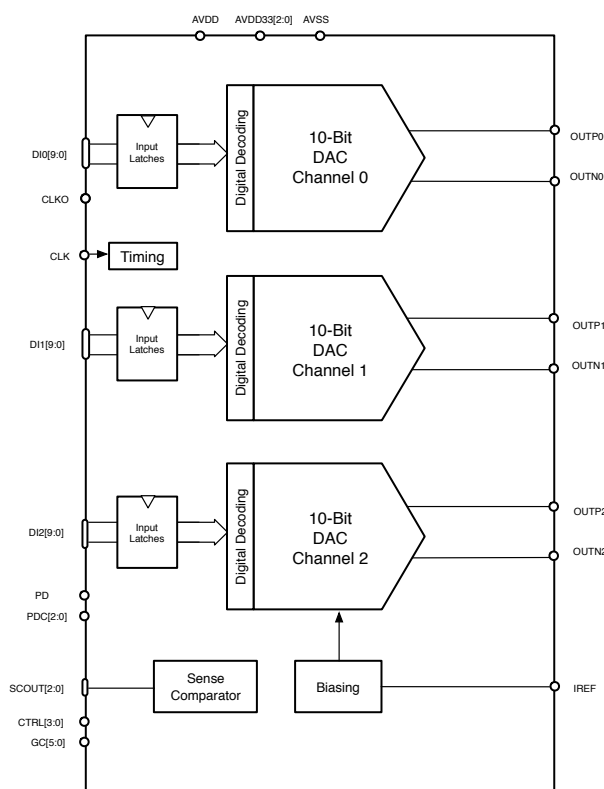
AVDD AVDD33[2:0] AVSS

DI0[9:0]

Input Latches

Digital Decoding

10-Bit DAC Channel 0

OUTP0

OUTN0

CLKO

CLK

Timing

DI1[9:0]

Input Latches

Digital Decoding

10-Bit DAC Channel 1

OUTP1

OUTN1

DI2[9:0]

Input Latches

Digital Decoding

10-Bit DAC Channel 2

OUTP2

OUTN2

PD

PDC[2:0]

SCOUT[2:0]

Sense Comparator

Biasing

IREF

CTRL[3:0]

GC[5:0]